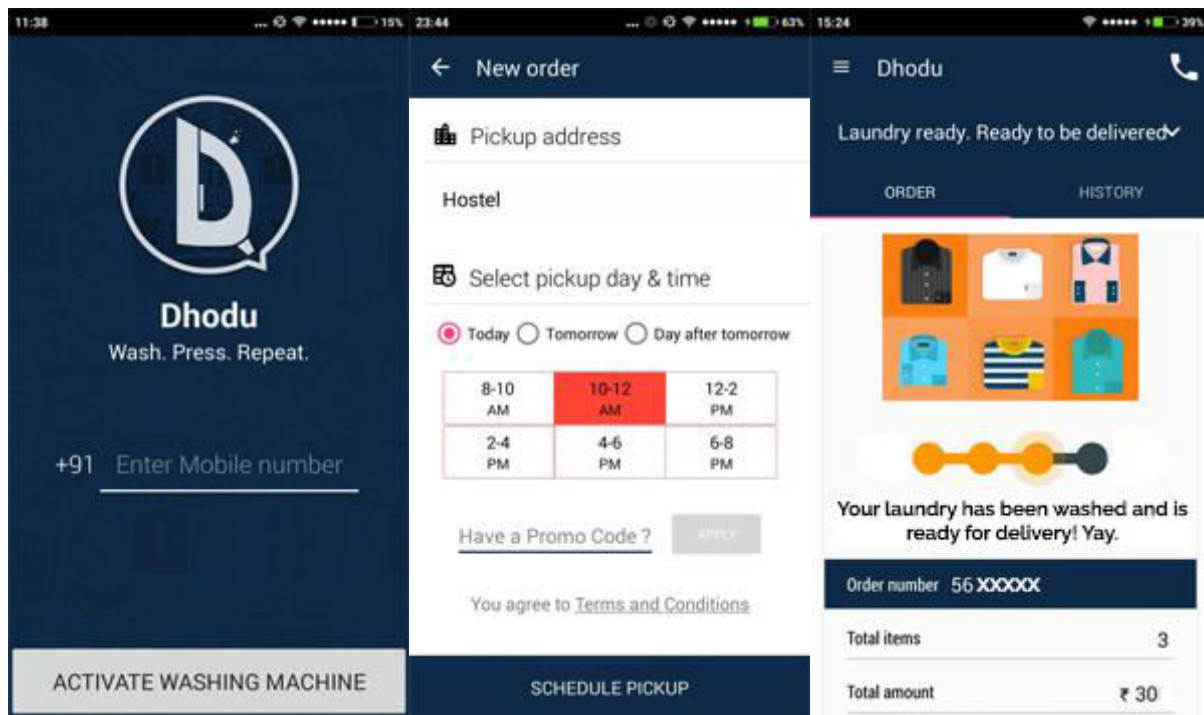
11:38 15%

Dhodu
Wash. Press. Repeat.

+91 Enter Mobile number

ACTIVATE WASHING MACHINE

23:44 63%

New order

Pickup address

Hostel

Select pickup day & time

Today Tomorrow Day after tomorrow

| 8-10 AM | 10-12 AM | 12-2 PM |
|---|---|---|
| 2-4 PM | 4-6 PM | 6-8 PM |

Have a Promo Code ? APPLY

You agree to Terms and Conditions

SCHEDULE PICKUP

15:24 29%

Dhodu

Laundry ready. Ready to be delivered

ORDER HISTORY

Your laundry has been washed and is ready for delivery! Yay.

Order number 56 XXXXX

Total items 3

Total amount ₹ 30